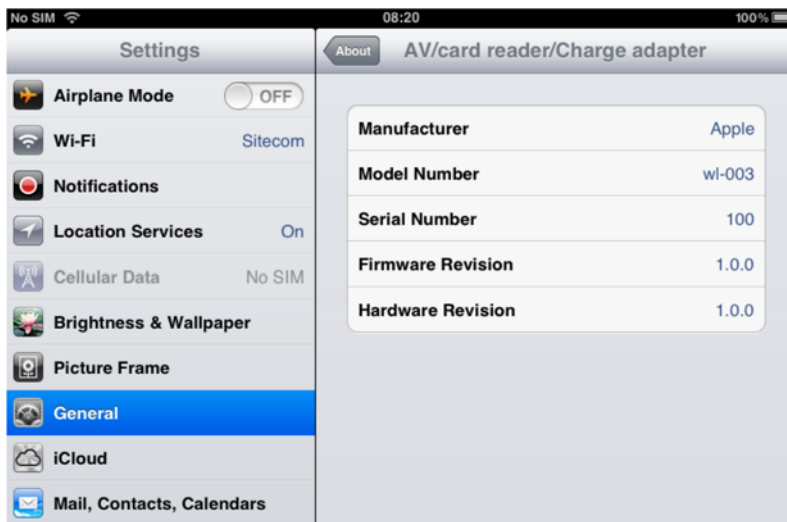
No SIM
08:20
100%

Settings
Airplane Mode OFF
Wi-Fi Sitecom
Notifications
Location Services On
Cellular Data No SIM
Brightness & Wallpaper
Picture Frame
General
iCloud
Mail, Contacts, Calendars

About
AV/card reader/Charge adapter

| Manufacturer | Apple |
|---|---|
| Model Number | wl-003 |
| Serial Number | 100 |
| Firmware Revision | 1.0.0 |
| Hardware Revision | 1.0.0 |